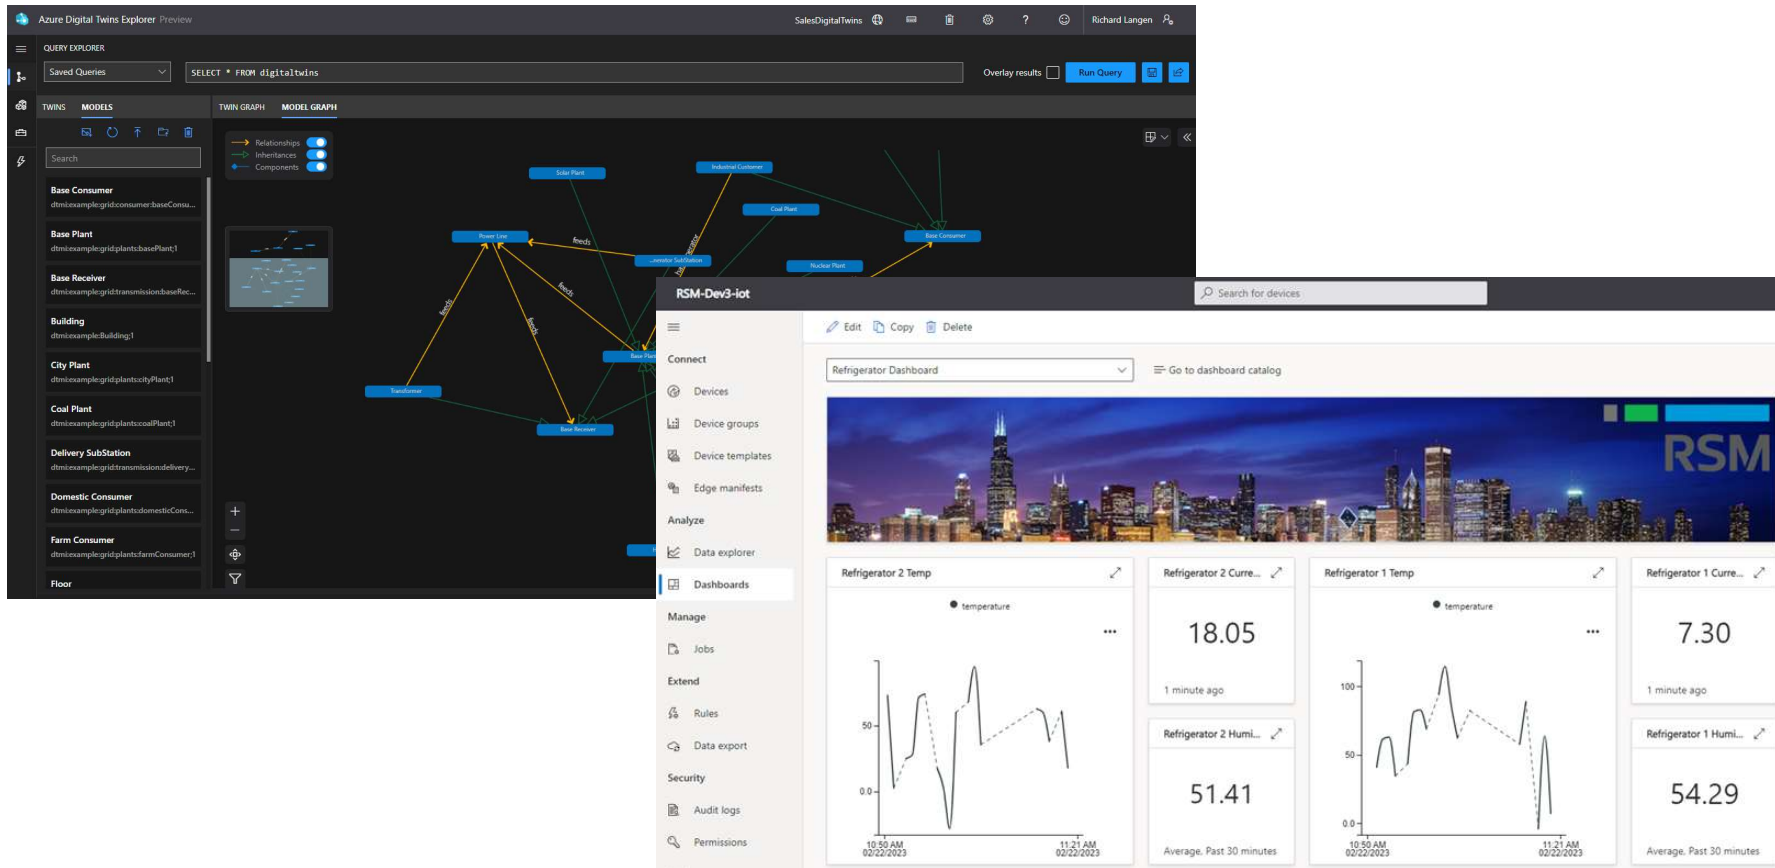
Azure Digital Twins Explorer Preview

SalesDigitalTwins

Richard Langen

QUERY EXPLORER

Saved Queries

SELECT * FROM digitaltwins

Overlay results

Run Query

TWINS MODELS

TWIN GRAPH MODEL GRAPH

Search

Base Consumer
dtmi:example:grid:consumer:baseConsu...

Base Plant
dtmi:example:grid:plants:basePlant;1

Base Receiver
dtmi:example:grid:transmission:baseRec...

Building
dtmi:example:Building;1

City Plant
dtmi:example:grid:plants:cityPlant;1

Coal Plant
dtmi:example:grid:plants:coalPlant;1

Delivery SubStation
dtmi:example:grid:transmission:delivery...

Domestic Consumer
dtmi:example:grid:plants:domesticCons...

Farm Consumer
dtmi:example:grid:plants:farmConsumer;1

Floor

Relationships
Inheritances
Components

Solar Plant
Industrial Customer
Coal Plant
Power Line
feeds
...erator SubStation
Base Consumer
Nuclear Plant
feeds
feeds
feeds
Base Plant
Transformer
Base Receiver

RSM-Dev3-iot

Search for devices

Edit Copy Delete

Connect
Devices
Device groups
Device templates
Edge manifests
Analyze
Data explorer
Dashboards
Manage
Jobs
Extend
Rules
Data export
Security
Audit logs
Permissions

Refrigerator Dashboard

Go to dashboard catalog

RSM

Refrigerator 2 Temp
temperature
50
0.0
10:50 AM 02/22/2023
11:21 AM 02/22/2023

Refrigerator 2 Curre...
18.05
1 minute ago

Refrigerator 2 Humi...
51.41
Average, Past 30 minutes

Refrigerator 1 Temp
temperature
100
50
0.0
10:50 AM 02/22/2023
11:21 AM 02/22/2023

Refrigerator 1 Curre...
7.30
1 minute ago

Refrigerator 1 Humi...
54.29
Average, Past 30 minutes